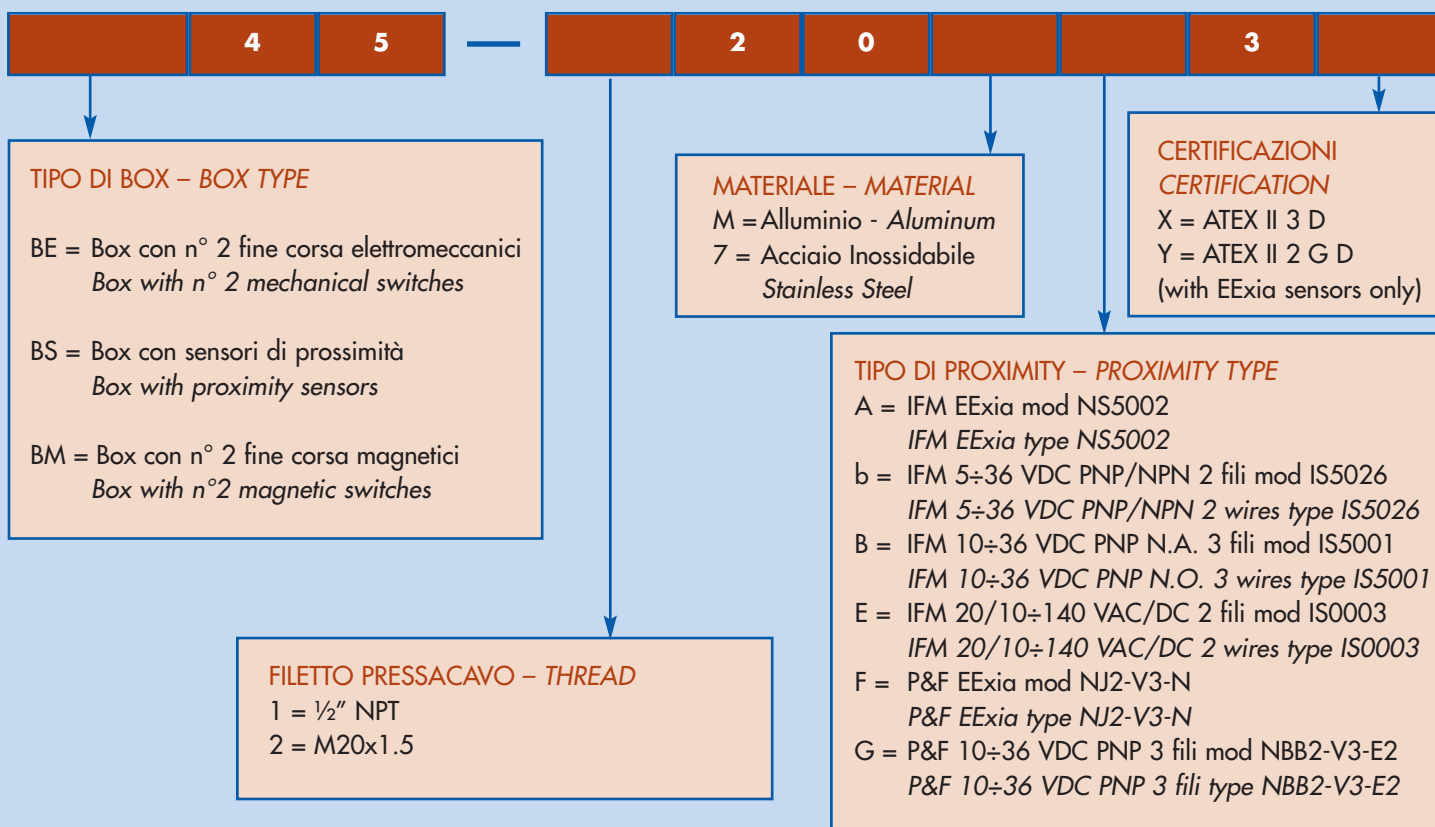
4 5 — 2 0 3

TIPO DI BOX – *BOX TYPE*

BE = Box con n° 2 fine corsa elettromeccanici
*Box with n° 2 mechanical switches*

BS = Box con sensori di prossimità
*Box with proximity sensors*

BM = Box con n° 2 fine corsa magnetici
*Box with n°2 magnetic switches*

MATERIALE – *MATERIAL*
M = Alluminio - *Aluminum*
7 = Acciaio Inossidabile
*Stainless Steel*

CERTIFICAZIONI
*CERTIFICATION*
X = ATEX II 3 D
Y = ATEX II 2 G D
(with EExia sensors only)

TIPO DI PROXIMITY – *PROXIMITY TYPE*
A = IFM EExia mod NS5002
*IFM EExia type NS5002*
b = IFM 5÷36 VDC PNP/NPN 2 fili mod IS5026
*IFM 5÷36 VDC PNP/NPN 2 wires type IS5026*
B = IFM 10÷36 VDC PNP N.A. 3 fili mod IS5001
*IFM 10÷36 VDC PNP N.O. 3 wires type IS5001*
E = IFM 20/10÷140 VAC/DC 2 fili mod IS0003
*IFM 20/10÷140 VAC/DC 2 wires type IS0003*
F = P&F EExia mod NJ2-V3-N
*P&F EExia type NJ2-V3-N*
G = P&F 10÷36 VDC PNP 3 fili mod NBB2-V3-E2
*P&F 10÷36 VDC PNP 3 fili type NBB2-V3-E2*

FILETTO PRESSACAVO – *THREAD*
1 = ½″ NPT
2 = M20x1.5